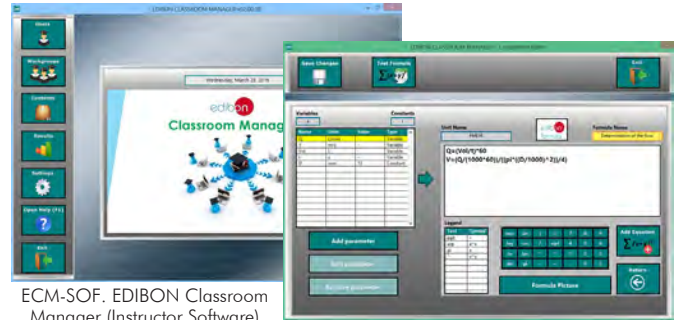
EDIBON CLASSROOM MANAGER v02.00.00

Users

Workgroups

Contents

Results

Settings

Open Help (F1)

Exit

Wednesday, March 28, 2018

edibon

Classroom Manag

Save Changes

Test Formula

Exit

Variables

Constants

Unit Name

Formula Name

Q=(Vol/t)*60
V=(Q/(1000*60))/(pi*((D/1000)^2))/4)

Legend

Add parameter

Add Equation

Formula Picture

Return

ECM-SOF. EDIBON Classroom Manager (Instructor Software)